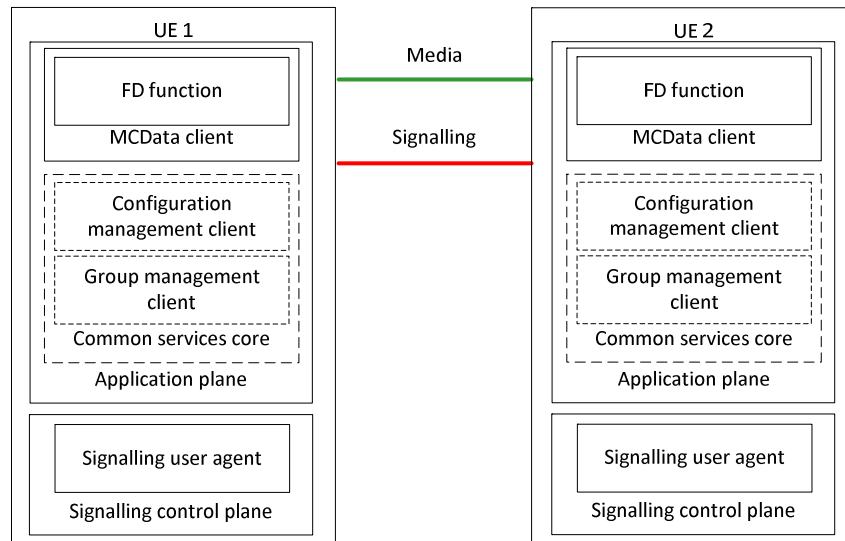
UE 1

FD function

MCData client

Configuration management client

Group management client

Common services core

Application plane

Signalling user agent

Signalling control plane

Media

Signalling

UE 2

FD function

MCData client

Configuration management client

Group management client

Common services core

Application plane

Signalling user agent

Signalling control plane